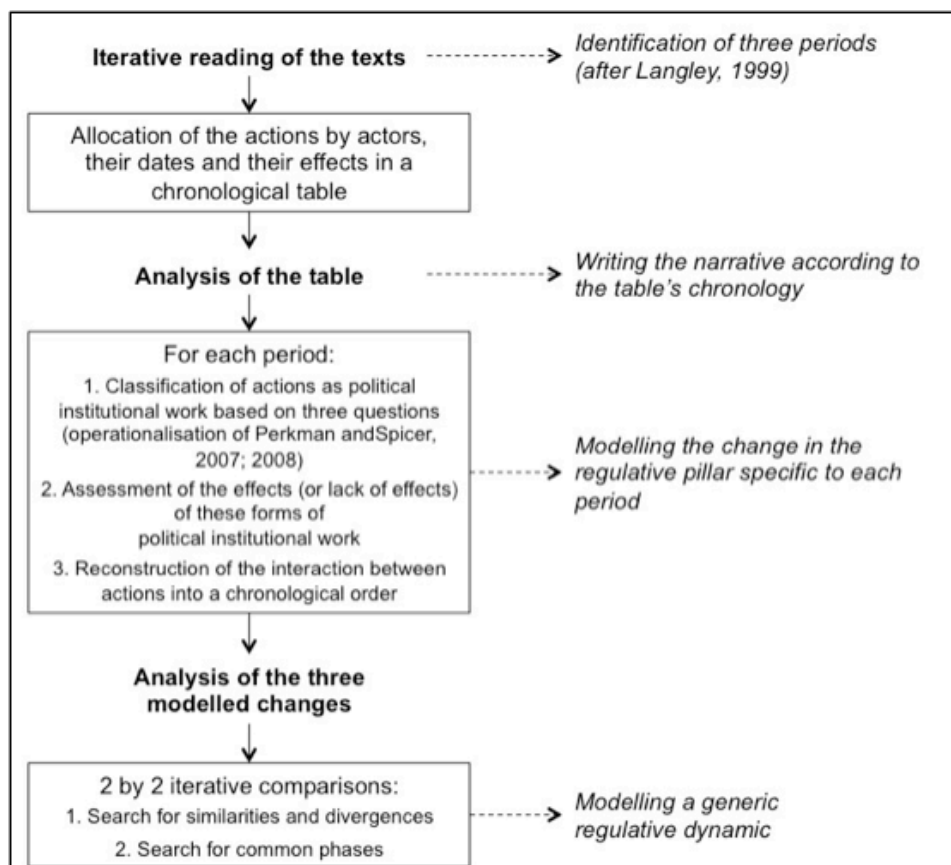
Iterative reading of the texts

Identification of three periods (after Langley, 1999)

Allocation of the actions by actors, their dates and their effects in a chronological table

Analysis of the table

Writing the narrative according to the table's chronology

For each period:
1. Classification of actions as political institutional work based on three questions (operationalisation of Perkman andSpicer, 2007; 2008)
2. Assessment of the effects (or lack of effects) of these forms of political institutional work
3. Reconstruction of the interaction between actions into a chronological order

Modelling the change in the regulative pillar specific to each period

Analysis of the three modelled changes

2 by 2 iterative comparisons:
1. Search for similarities and divergences
2. Search for common phases

Modelling a generic regulative dynamic